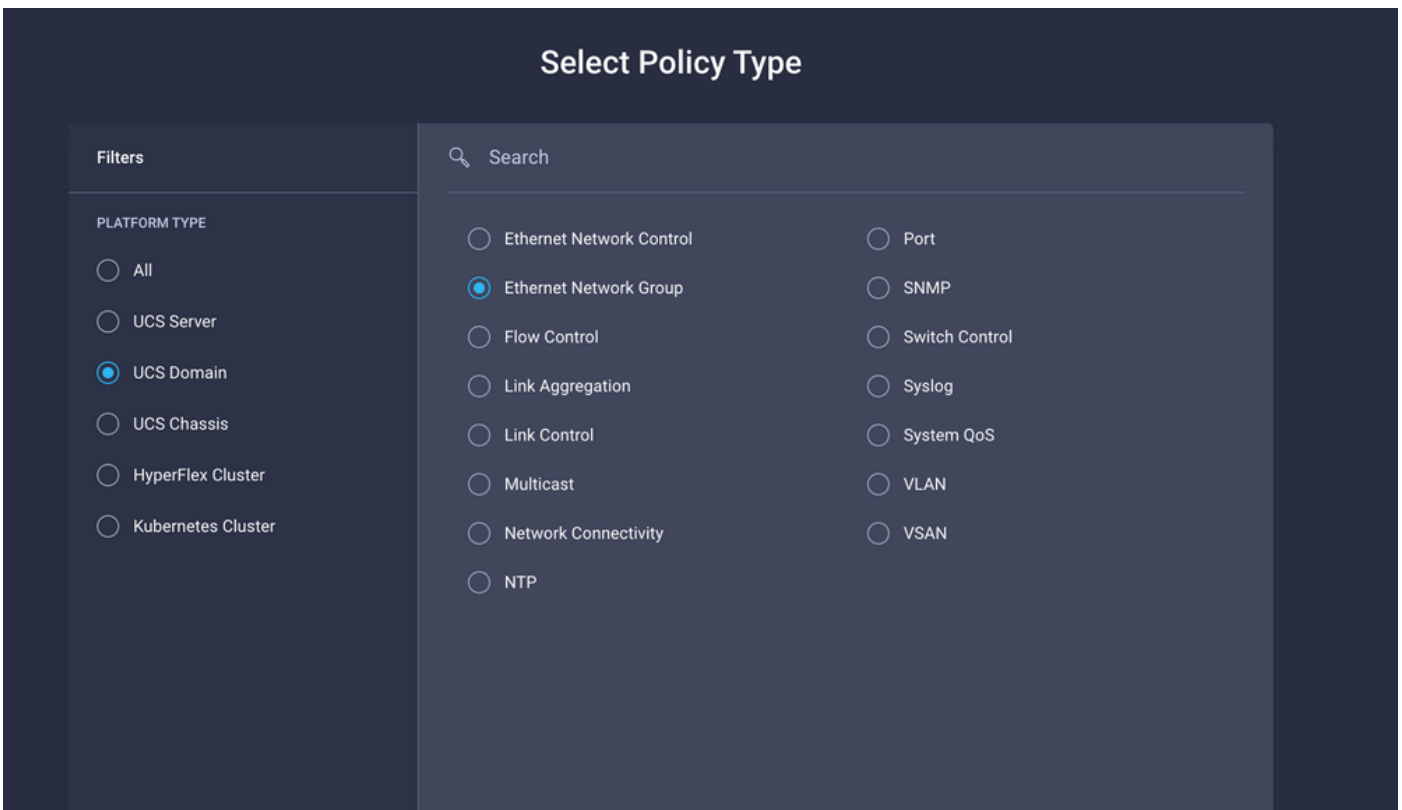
Select Policy Type

Filters

PLATFORM TYPE

All

UCS Server

UCS Domain

UCS Chassis

HyperFlex Cluster

Kubernetes Cluster

Search

Ethernet Network Control

Ethernet Network Group

Flow Control

Link Aggregation

Link Control

Multicast

Network Connectivity

NTP

Port

SNMP

Switch Control

Syslog

System QoS

VLAN

VSAN